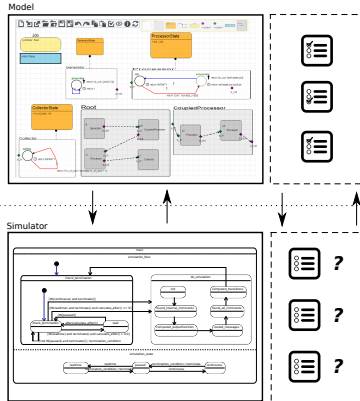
Model

JOB

Customer Name

Value Name

GeneratorState

ProcessorState

Generator

CollectorState

Root

CoupledProcessor

Collector

Generator

CoupledProcessor

Collector

Processor

Processor

Simulator

Root

simulation_flow

check_termination

do_simulation

init

simulation_state

?

?

?